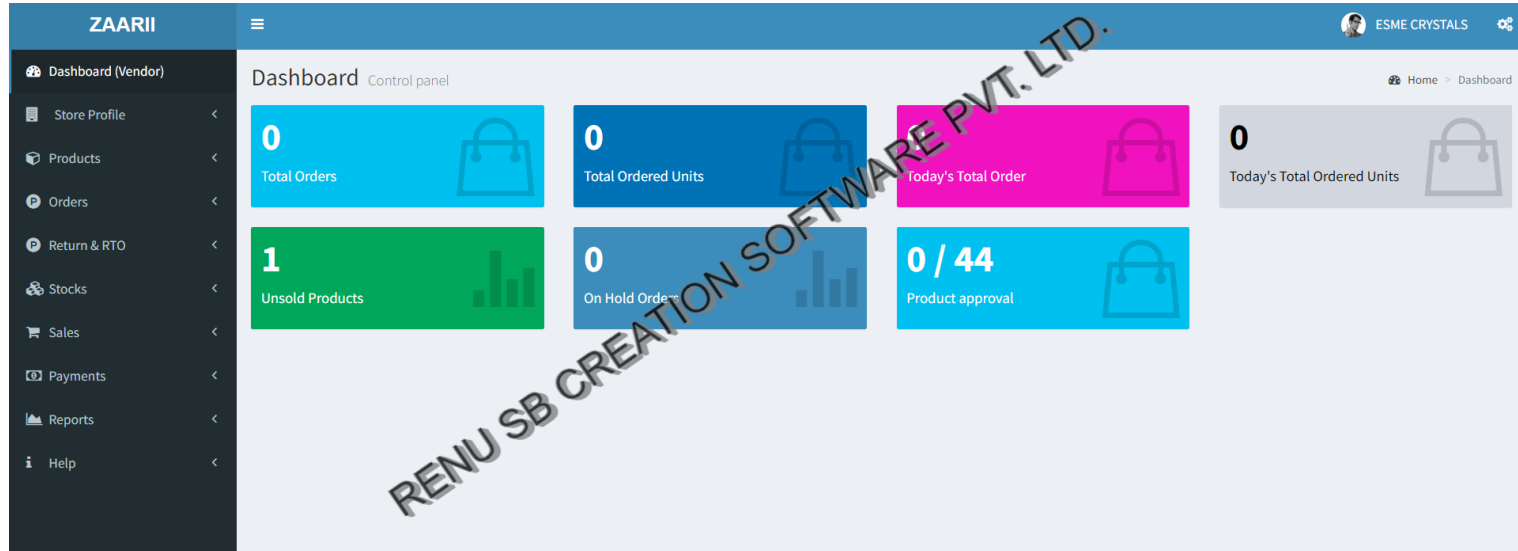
ZAARII

ESME CRYSTALS

Dashboard (Vendor)
Store Profile
Products
Orders
Return & RTO
Stocks
Sales
Payments
Reports
Help

Dashboard Control panel

Home > Dashboard

0
Total Orders

0
Total Ordered Units

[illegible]
Today's Total Order

0
Today's Total Ordered Units

1
Unsold Products

0
On Hold Orders

0 / 44
Product approval

RENU SB CREATION SOFTWARE PVT. LTD.